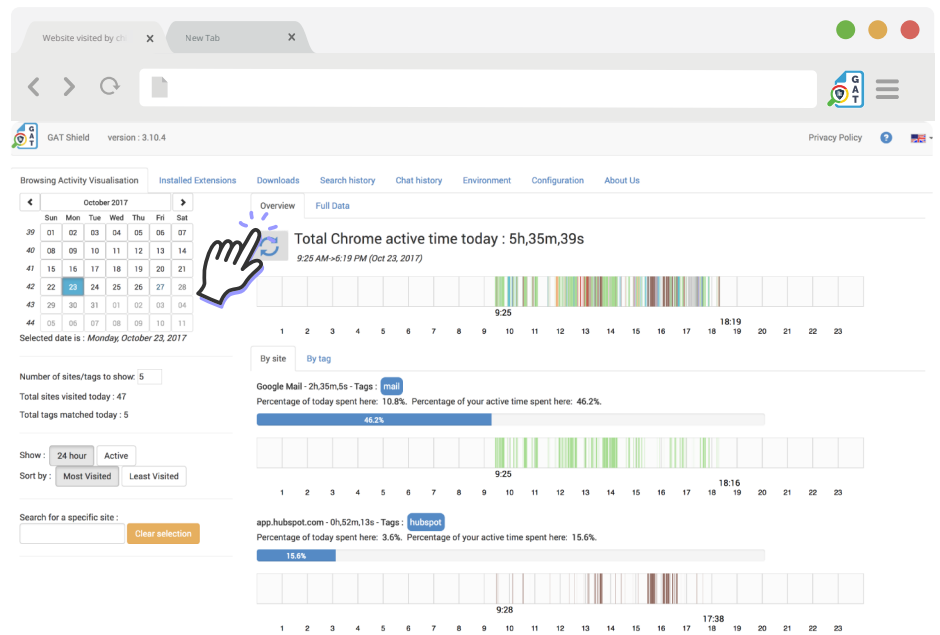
Website visited by ch ×
New Tab ×

GAT

GAT Shield version : 3.10.4

Privacy Policy ?

Browsing Activity Visualisation | Installed Extensions | Downloads | Search history | Chat history | Environment | Configuration | About Us

| < | October 2017 | > |

| | Sun | Mon | Tue | Wed | Thu | Fri | Sat |
|---|---|---|---|---|---|---|---|
| 39 | 01 | 02 | 03 | 04 | 05 | 06 | 07 |
| 40 | 08 | 09 | 10 | 11 | 12 | 13 | 14 |
| 41 | 15 | 16 | 17 | 18 | 19 | 20 | 21 |
| 42 | 22 | 23 | 24 | 25 | 26 | 27 | 28 |
| 43 | 29 | 30 | 31 | 01 | 02 | 03 | 04 |
| 44 | 05 | 06 | 07 | 08 | 09 | 10 | 11 |

Selected date is : Monday, October 23, 2017

Number of sites/tags to show: 5
Total sites visited today : 47
Total tags matched today : 5

Show : 24 hour Active
Sort by : Most Visited Least Visited

Search for a specific site :
Clear selection

Overview | Full Data

Total Chrome active time today : 5h,35m,39s
9:25 AM->6:19 PM (Oct 23, 2017)

9:25 18:19
1 2 3 4 5 6 7 8 9 10 11 12 13 14 15 16 17 18 19 20 21 22 23

By site | By tag

Google Mail - 2h,35m,5s - Tags : mail
Percentage of today spent here: 10.8%. Percentage of your active time spent here: 46.2%.
46.2%
9:25 18:16
1 2 3 4 5 6 7 8 9 10 11 12 13 14 15 16 17 18 19 20 21 22 23

app.hubspot.com - 0h,52m,13s - Tags : hubspot
Percentage of today spent here: 3.6%. Percentage of your active time spent here: 15.6%.
15.6%
9:28 17:38
1 2 3 4 5 6 7 8 9 10 11 12 13 14 15 16 17 18 19 20 21 22 23